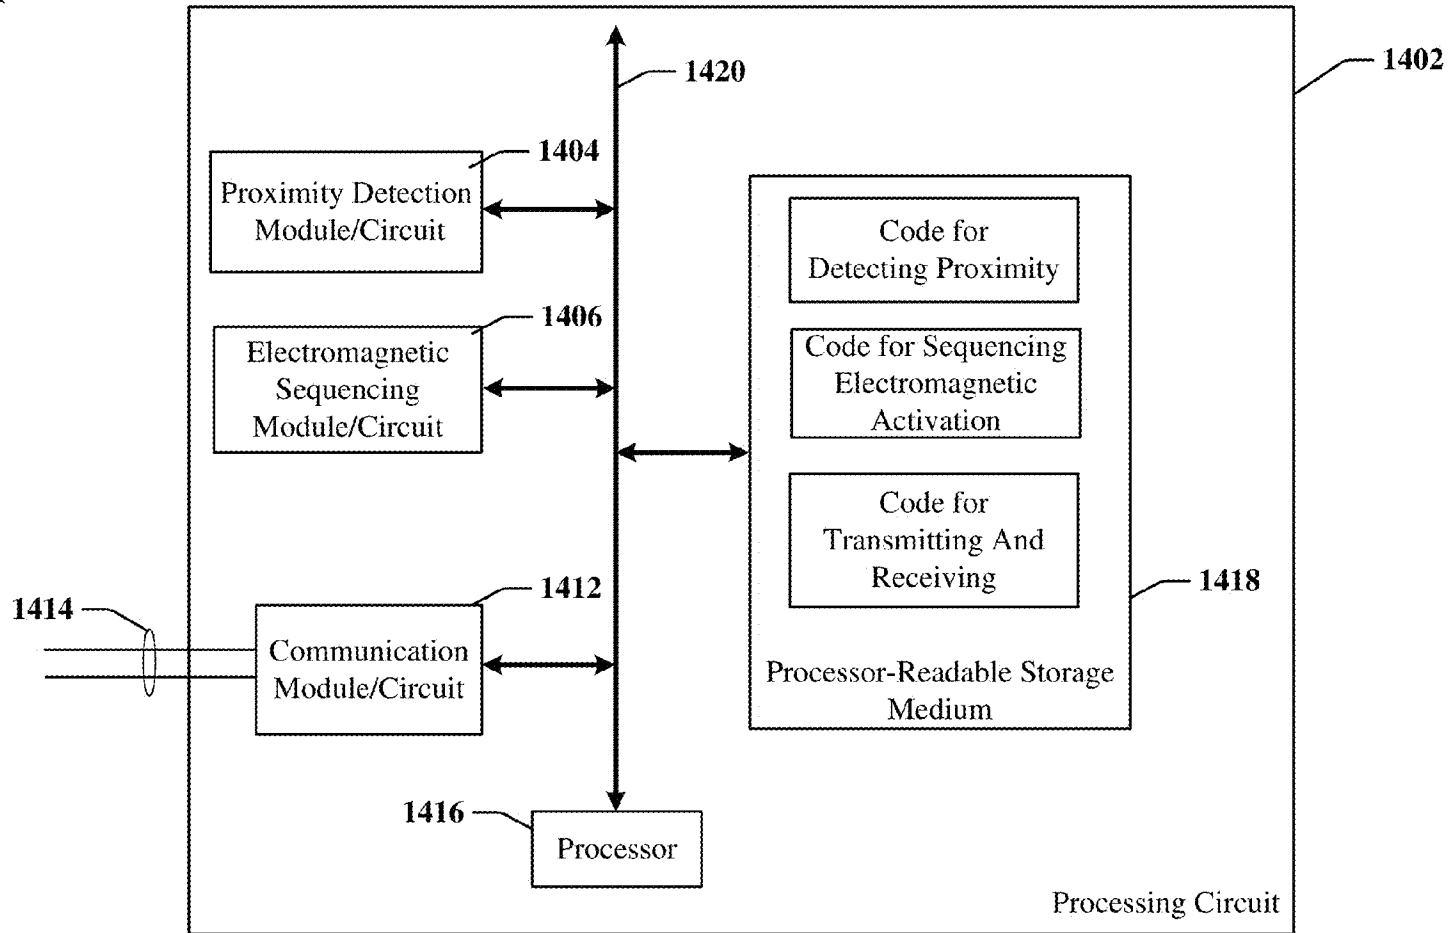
1420

1402

1404

Proximity Detection Module/Circuit

1406

Electromagnetic Sequencing Module/Circuit

Code for Detecting Proximity

Code for Sequencing Electromagnetic Activation

Code for Transmitting And Receiving

1418

1414

1412

Communication Module/Circuit

Processor-Readable Storage Medium

1416

Processor

Processing Circuit